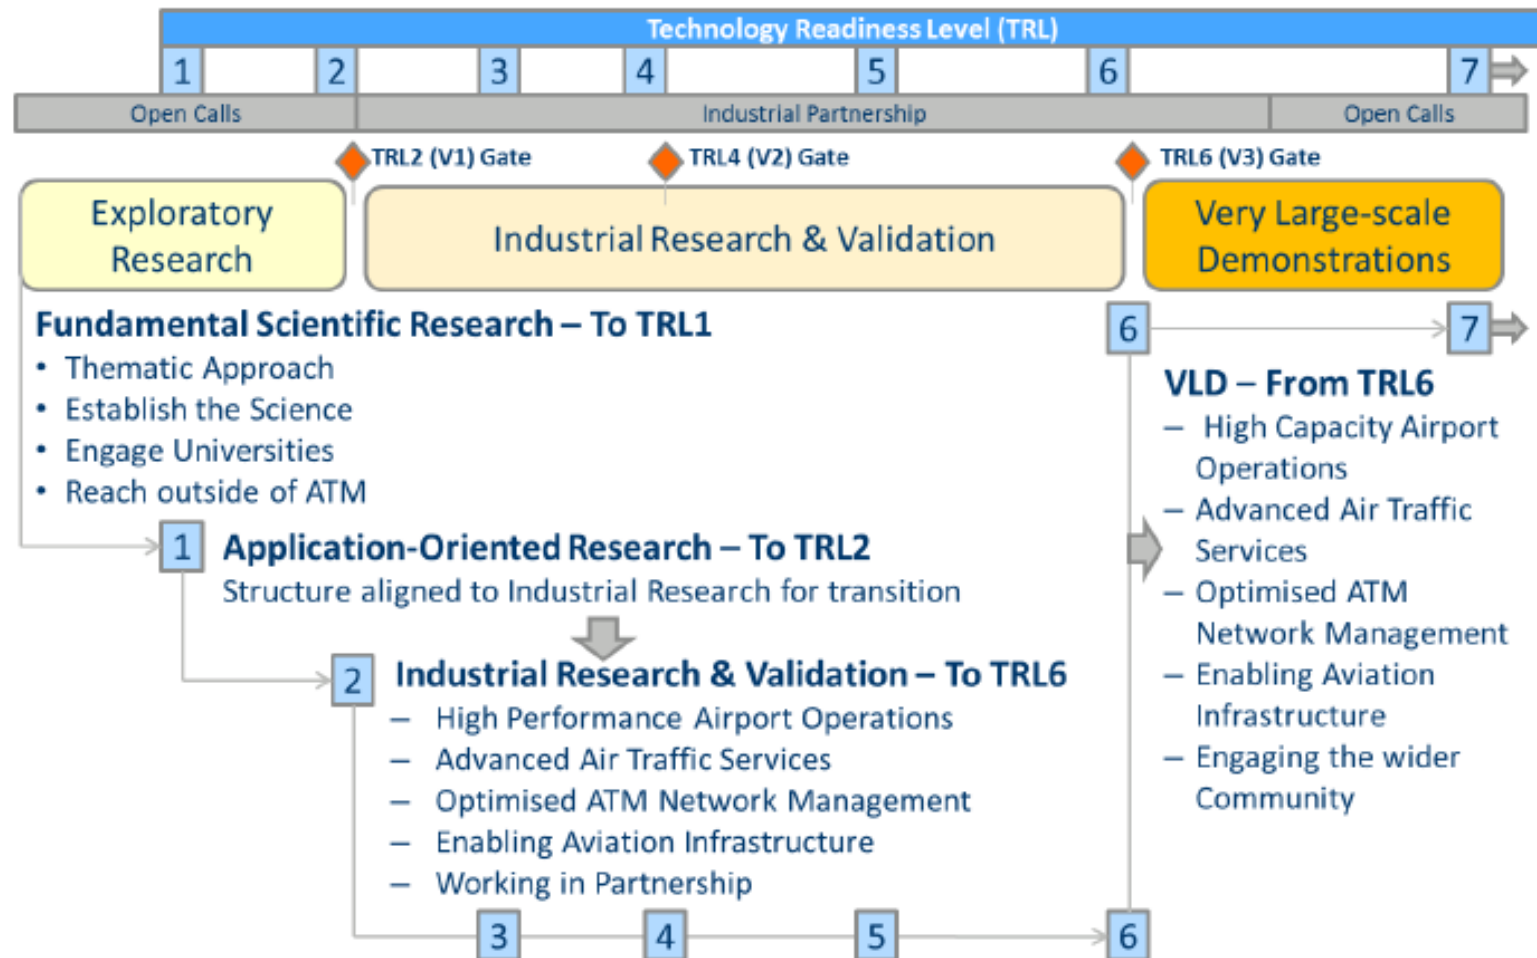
Technology Readiness Level (TRL)

1 2 3 4 5 6 7

Open Calls | Industrial Partnership | Open Calls

TRL2 (V1) Gate
TRL4 (V2) Gate
TRL6 (V3) Gate

Exploratory Research

Industrial Research & Validation

Very Large-scale Demonstrations

Fundamental Scientific Research – To TRL1
• Thematic Approach
• Establish the Science
• Engage Universities
• Reach outside of ATM

6 7

VLD – From TRL6
– High Capacity Airport Operations
– Advanced Air Traffic Services
– Optimised ATM Network Management
– Enabling Aviation Infrastructure
– Engaging the wider Community

1 Application-Oriented Research – To TRL2
Structure aligned to Industrial Research for transition

2 Industrial Research & Validation – To TRL6
– High Performance Airport Operations
– Advanced Air Traffic Services
– Optimised ATM Network Management
– Enabling Aviation Infrastructure
– Working in Partnership

3 4 5 6